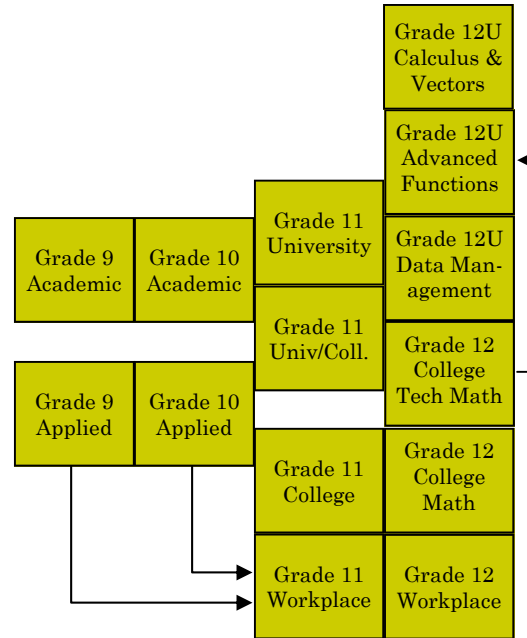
Grade 12U Calculus & Vectors

Grade 12U Advanced Functions

Grade 11 University

Grade 9 Academic

Grade 10 Academic

Grade 12U Data Management

Grade 11 Univ/Coll.

Grade 12 College Tech Math

Grade 9 Applied

Grade 10 Applied

Grade 11 College

Grade 12 College Math

Grade 11 Workplace

Grade 12 Workplace